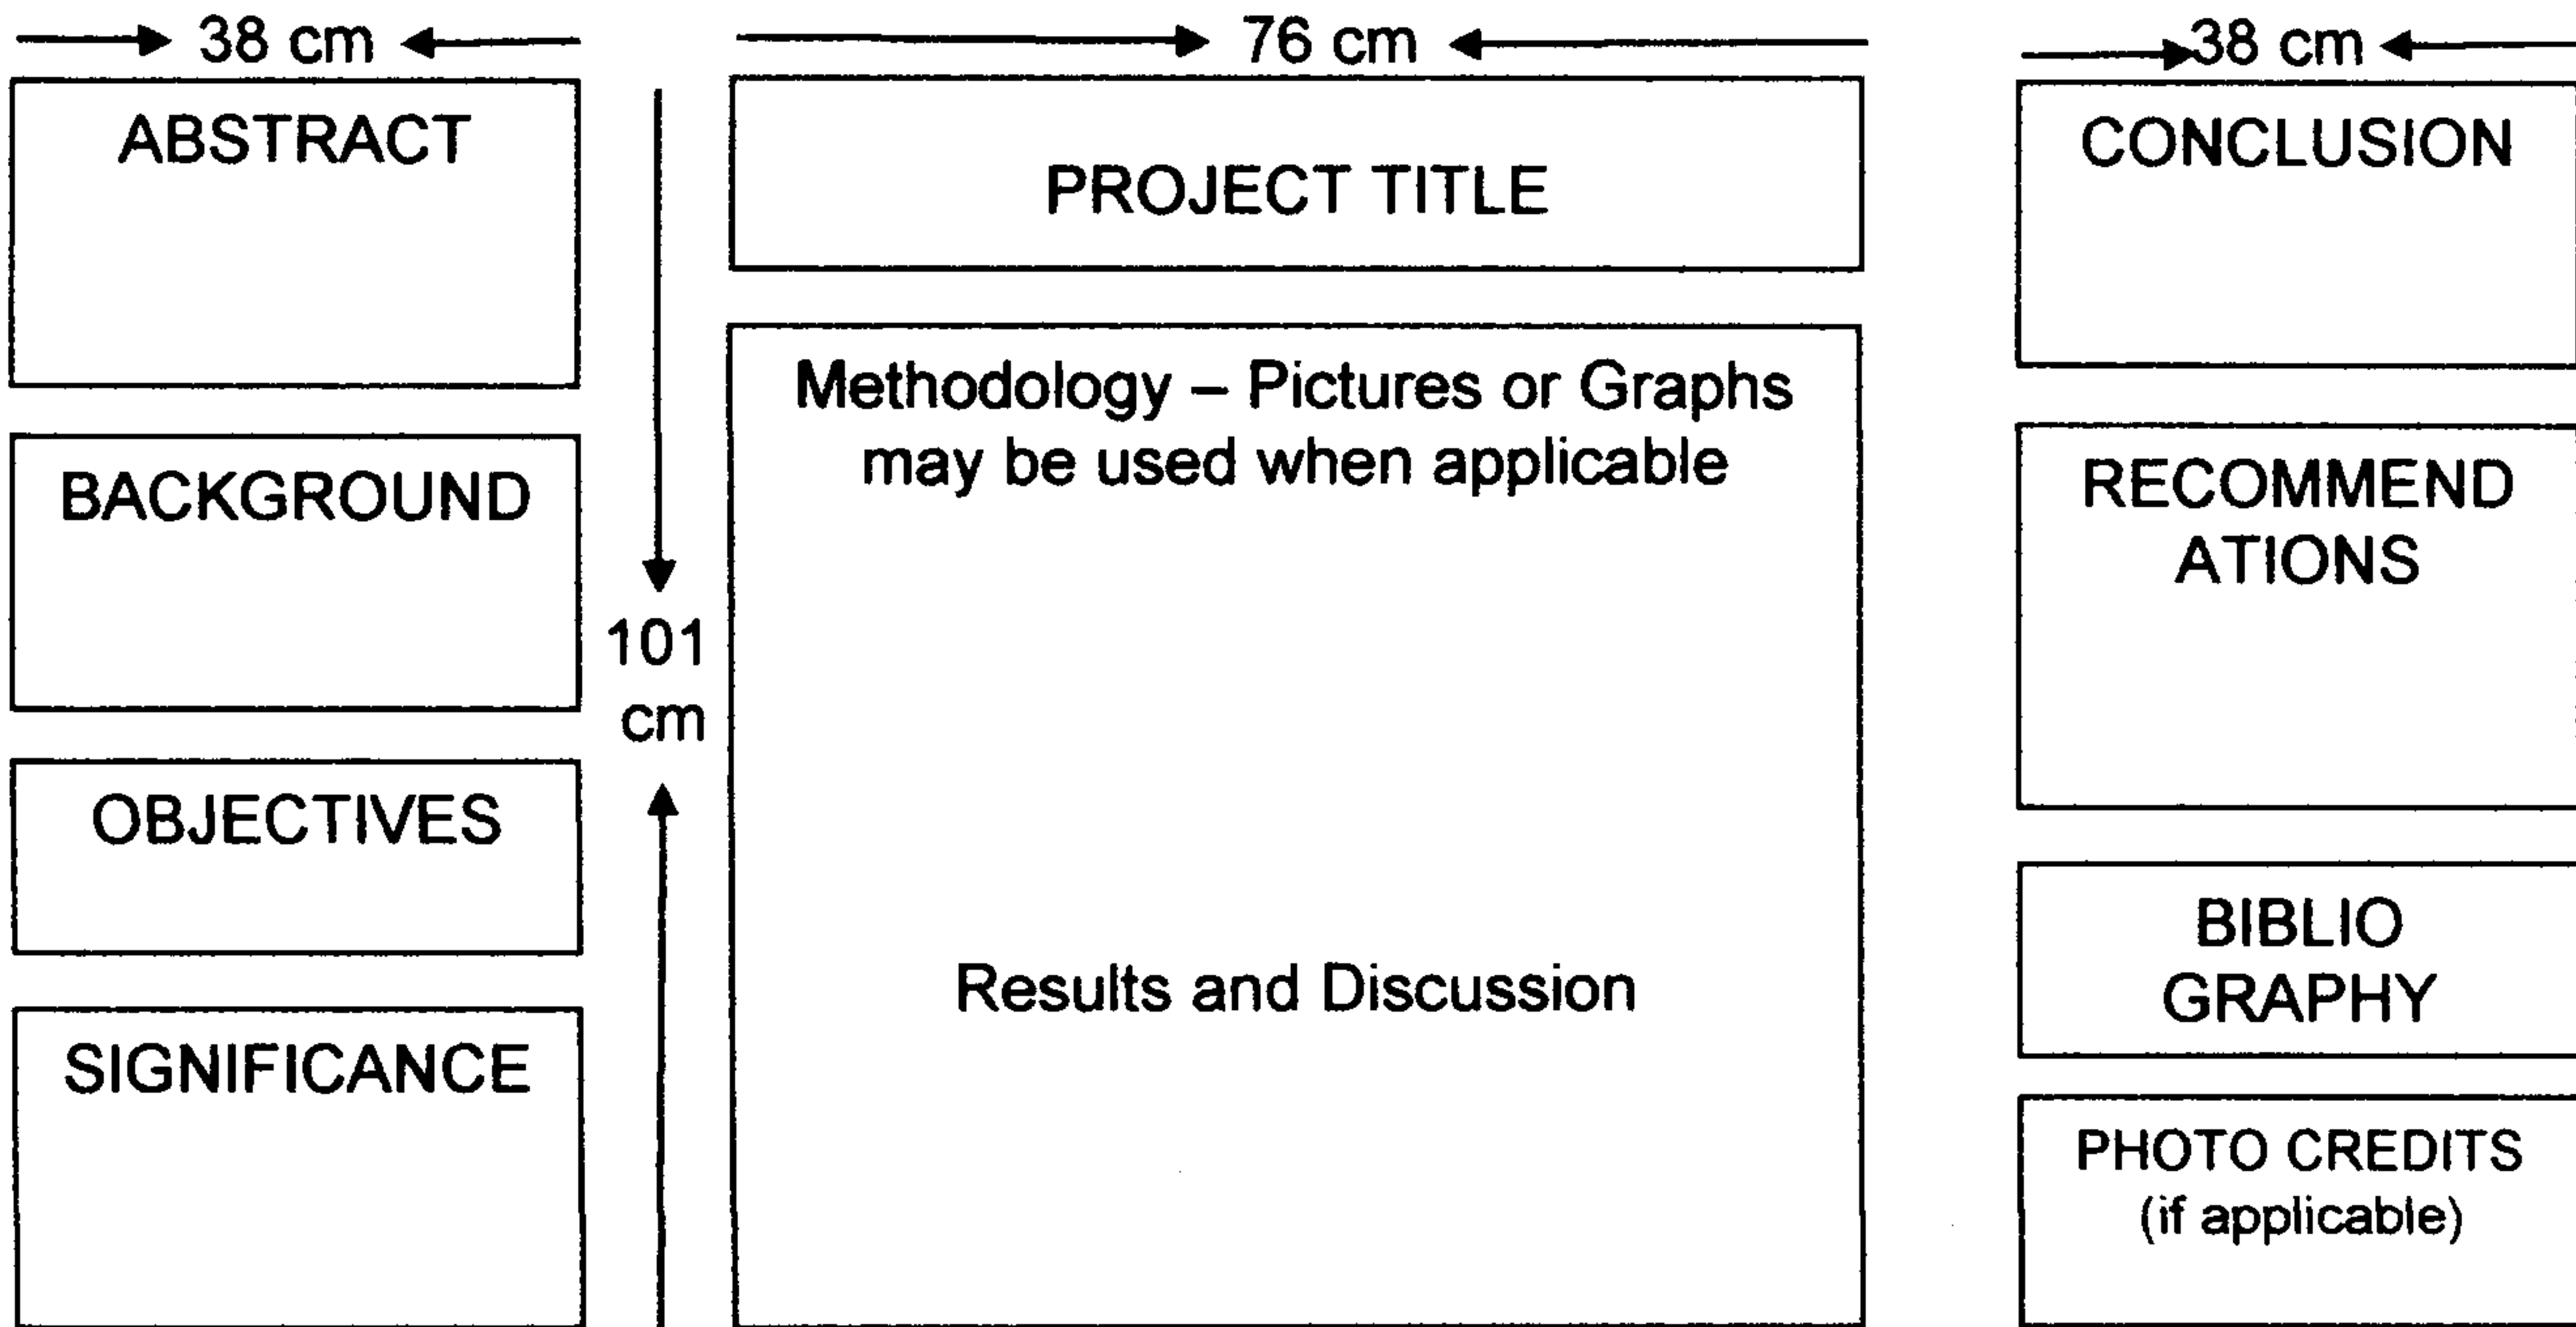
38 cm

ABSTRACT

BACKGROUND

OBJECTIVES

SIGNIFICANCE

101 cm

76 cm

PROJECT TITLE

Methodology – Pictures or Graphs may be used when applicable

Results and Discussion

38 cm

CONCLUSION

RECOMMEND ATIONS

BIBLIO GRAPHY

PHOTO CREDITS (if applicable)